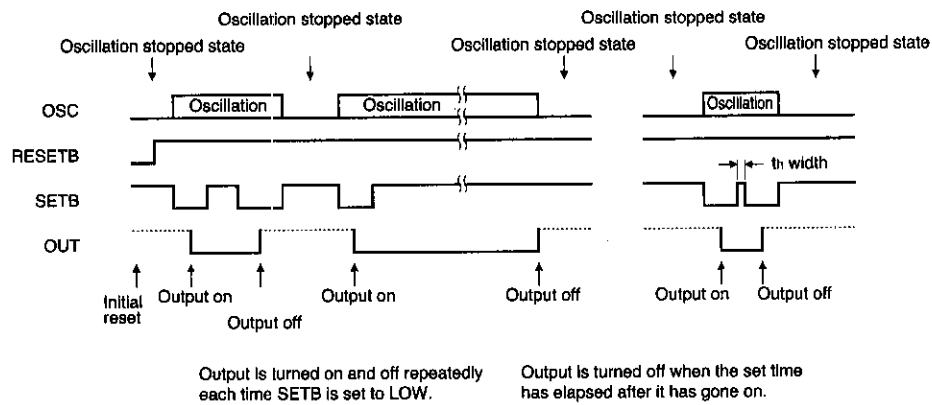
Oscillation stopped state

Oscillation stopped state

Oscillation stopped state

Oscillation stopped state

Oscillation stopped state

OSC

Oscillation

Oscillation

Oscillation

RESETB

th width

SETB

OUT

Initial reset

Output on

Output off

Output on

Output off

Output on

Output off

Output is turned on and off repeatedly each time SETB is set to LOW.

Output is turned off when the set time has elapsed after it has gone on.